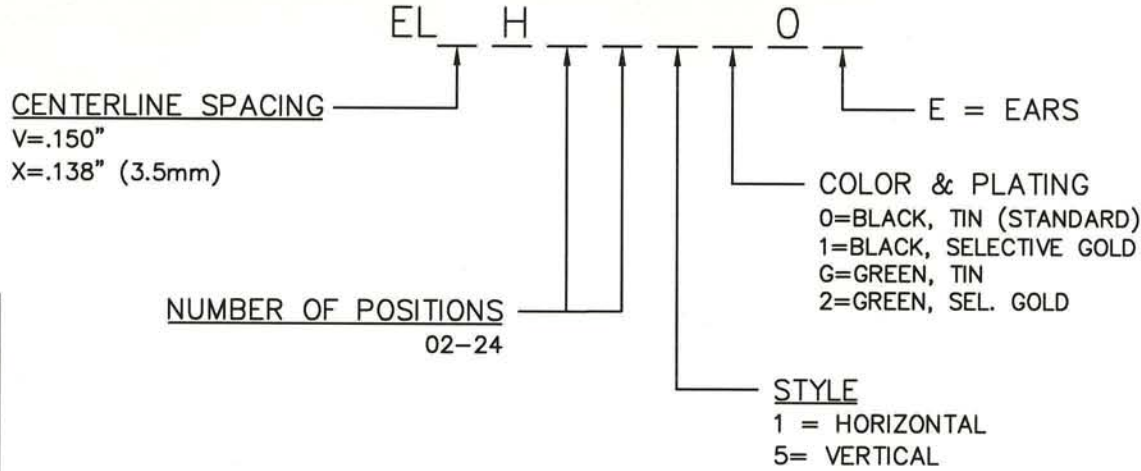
EL_ H _ _ _ _ 0 _

CENTERLINE SPACING
V=.150"
X=.138" (3.5mm)

E = EARS

COLOR & PLATING
0=BLACK, TIN (STANDARD)
1=BLACK, SELECTIVE GOLD
G=GREEN, TIN
2=GREEN, SEL. GOLD

NUMBER OF POSITIONS
02–24

STYLE
1 = HORIZONTAL
5= VERTICAL